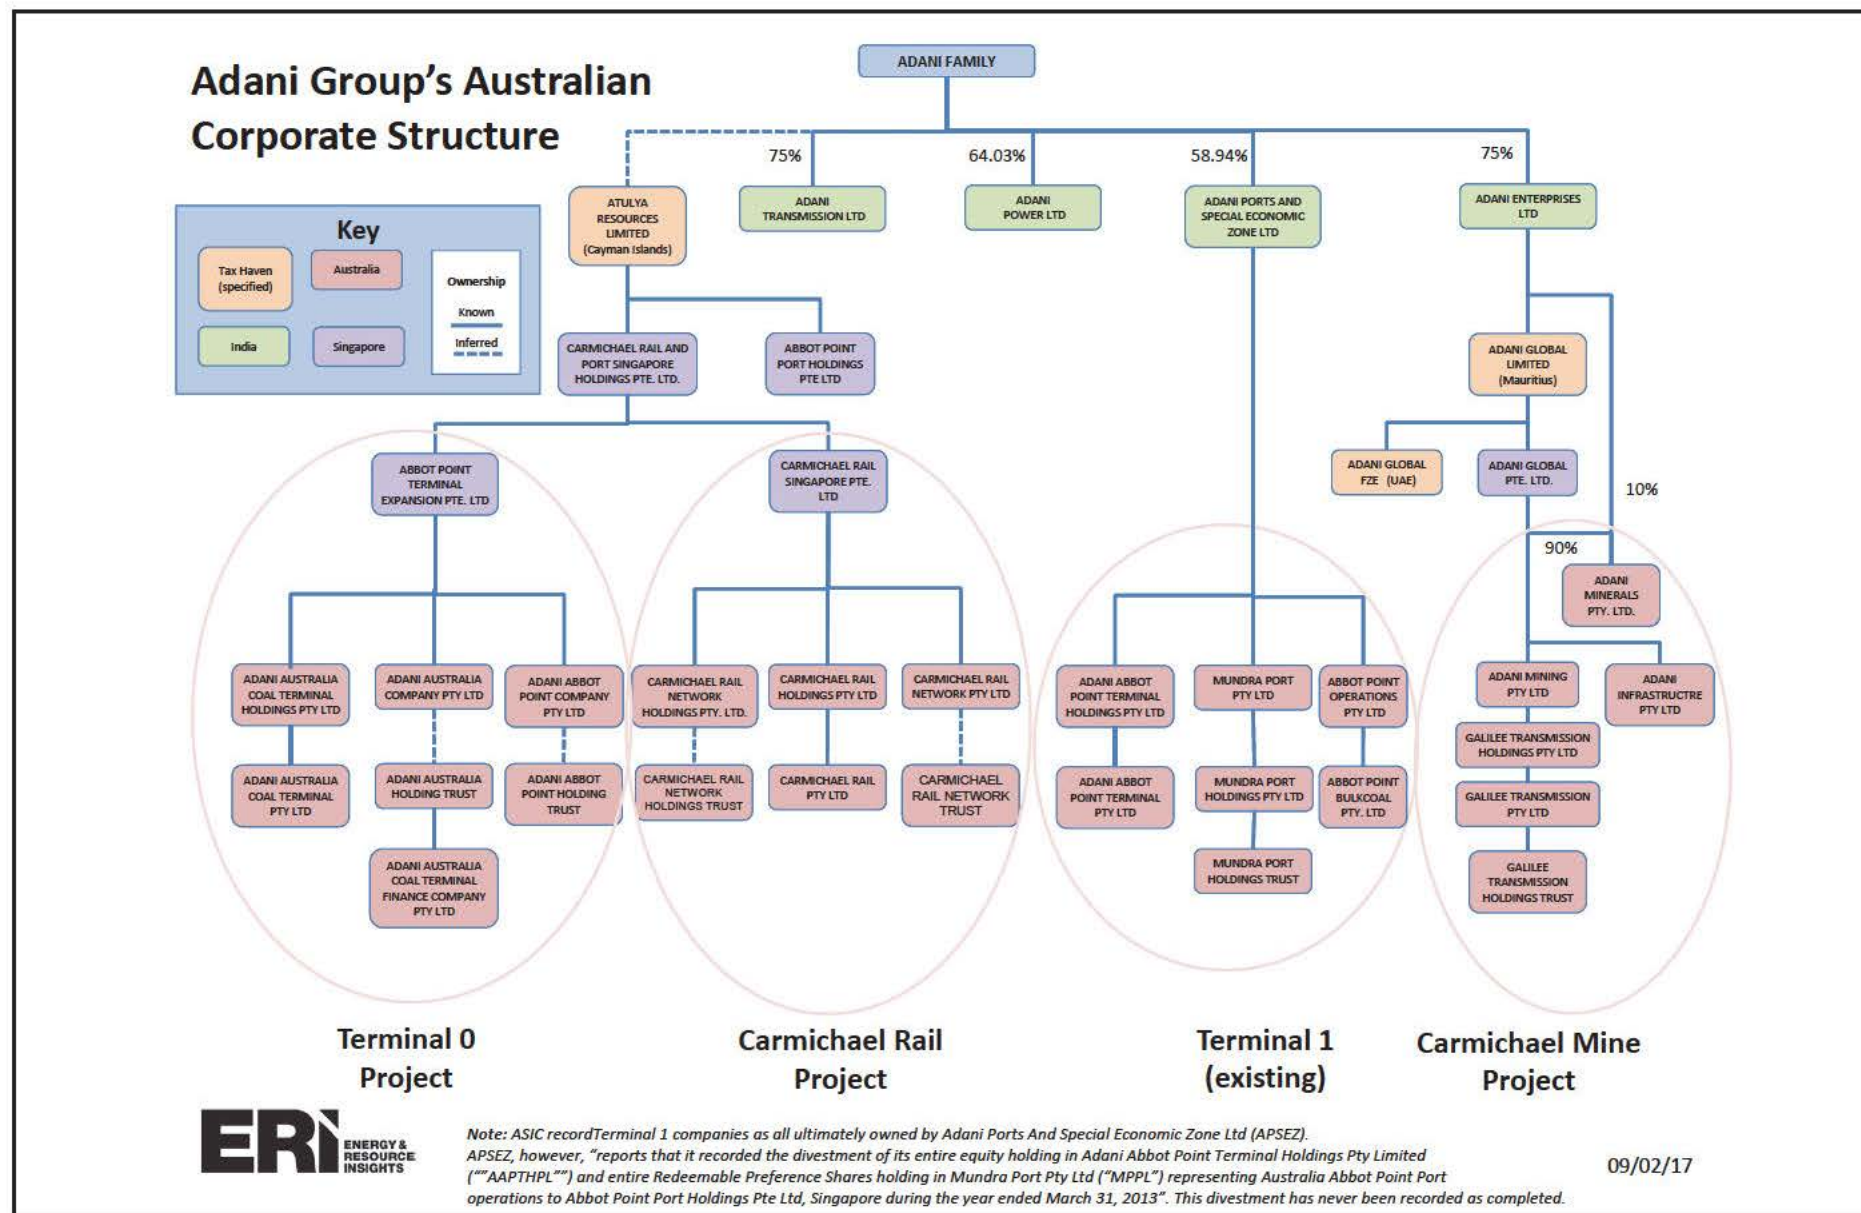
Adani Group's Australian Corporate Structure

Key
Tax Haven (specified)
Australia
India
Singapore
Ownership
Known
Inferred

ADANI FAMILY

ATULYA RESOURCES LIMITED (Cayman Islands)
75%
ADANI TRANSMISSION LTD
64.03%
ADANI POWER LTD
58.94%
ADANI PORTS AND SPECIAL ECONOMIC ZONE LTD
75%
ADANI ENTERPRISES LTD

CARMICHAEL RAIL AND PORT SINGAPORE HOLDINGS PTE. LTD.
ABBOT POINT PORT HOLDINGS PTE LTD

ADANI GLOBAL LIMITED (Mauritius)
ADANI GLOBAL FZE (UAE)
ADANI GLOBAL PTE. LTD.
10%
90%
ADANI MINERALS PTY. LTD.

ABBOT POINT TERMINAL EXPANSION PTE. LTD
ADANI AUSTRALIA COAL TERMINAL HOLDINGS PTY LTD
ADANI AUSTRALIA COMPANY PTY LTD
ADANI ABBOT POINT COMPANY PTY LTD
ADANI AUSTRALIA COAL TERMINAL PTY LTD
ADANI AUSTRALIA HOLDING TRUST
ADANI ABBOT POINT HOLDING TRUST
ADANI AUSTRALIA COAL TERMINAL FINANCE COMPANY PTY LTD

CARMICHAEL RAIL SINGAPORE PTE. LTD
CARMICHAEL RAIL NETWORK HOLDINGS PTY. LTD.
CARMICHAEL RAIL HOLDINGS PTY LTD
CARMICHAEL RAIL NETWORK PTY LTD
CARMICHAEL RAIL NETWORK HOLDINGS TRUST
CARMICHAEL RAIL PTY LTD
CARMICHAEL RAIL NETWORK TRUST

ADANI ABBOT POINT TERMINAL HOLDINGS PTY LTD
MUNDRA PORT PTY LTD
ABBOT POINT OPERATIONS PTY LTD
ADANI ABBOT POINT TERMINAL PTY LTD
MUNDRA PORT HOLDINGS PTY LTD
ABBOT POINT BULKCOAL PTY. LTD
MUNDRA PORT HOLDINGS TRUST

ADANI MINING PTY LTD
ADANI INFRASTRUCTRE PTY LTD
GALILEE TRANSMISSION HOLDINGS PTY LTD
GALILEE TRANSMISSION PTY LTD
GALILEE TRANSMISSION HOLDINGS TRUST

Terminal 0 Project
Carmichael Rail Project
Terminal 1 (existing)
Carmichael Mine Project

ERI ENERGY & RESOURCE INSIGHTS

Note: ASIC recordTerminal 1 companies as all ultimately owned by Adani Ports And Special Economic Zone Ltd (APSEZ). APSEZ, however, "reports that it recorded the divestment of its entire equity holding in Adani Abbot Point Terminal Holdings Pty Limited (""AAPTHPL"") and entire Redeemable Preference Shares holding in Mundra Port Pty Ltd ("MPPL") representing Australia Abbot Point Port operations to Abbot Point Port Holdings Pte Ltd, Singapore during the year ended March 31, 2013". This divestment has never been recorded as completed.

09/02/17